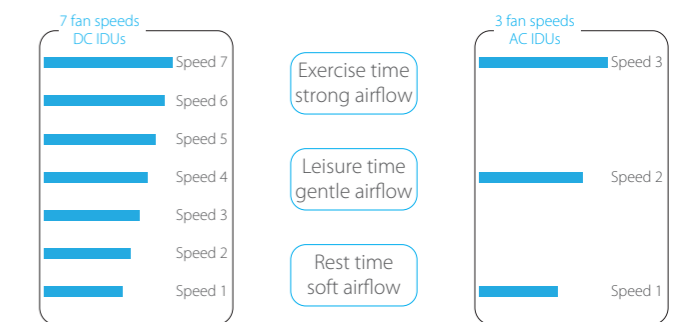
7 fan speeds
DC IDUs

Speed 7
Speed 6
Speed 5
Speed 4
Speed 3
Speed 2
Speed 1

Exercise time
strong airflow

Leisure time
gentle airflow

Rest time
soft airflow

3 fan speeds
AC IDUs

Speed 3
Speed 2
Speed 1